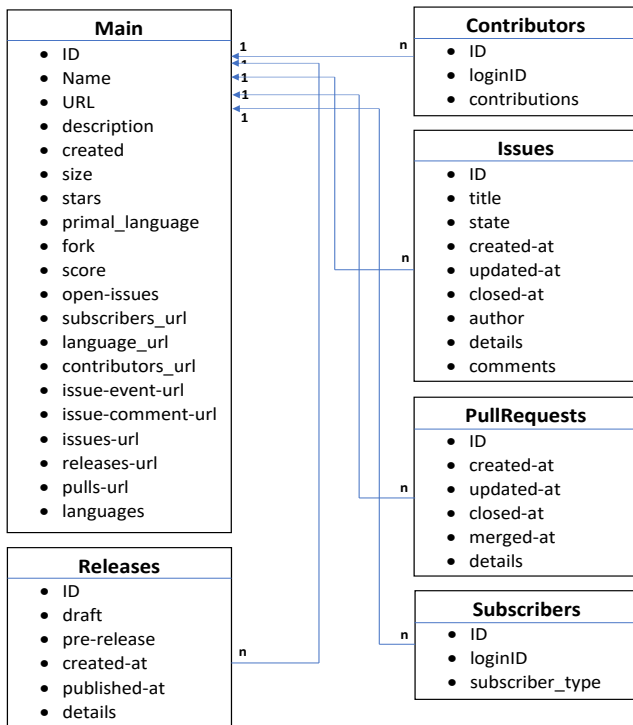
Main
- ID
- Name
- URL
- description
- created
- size
- stars
- primal_language
- fork
- score
- open-issues
- subscribers_url
- language_url
- contributors_url
- issue-event-url
- issue-comment-url
- issues-url
- releases-url
- pulls-url
- languages

1
1
1
1
1

Contributors
- ID
- loginID
- contributions

n

Issues
- ID
- title
- state
- created-at
- updated-at
- closed-at
- author
- details
- comments

n

PullRequests
- ID
- created-at
- updated-at
- closed-at
- merged-at
- details

n

Releases
- ID
- draft
- pre-release
- created-at
- published-at
- details

n

Subscribers
- ID
- loginID
- subscriber_type

n